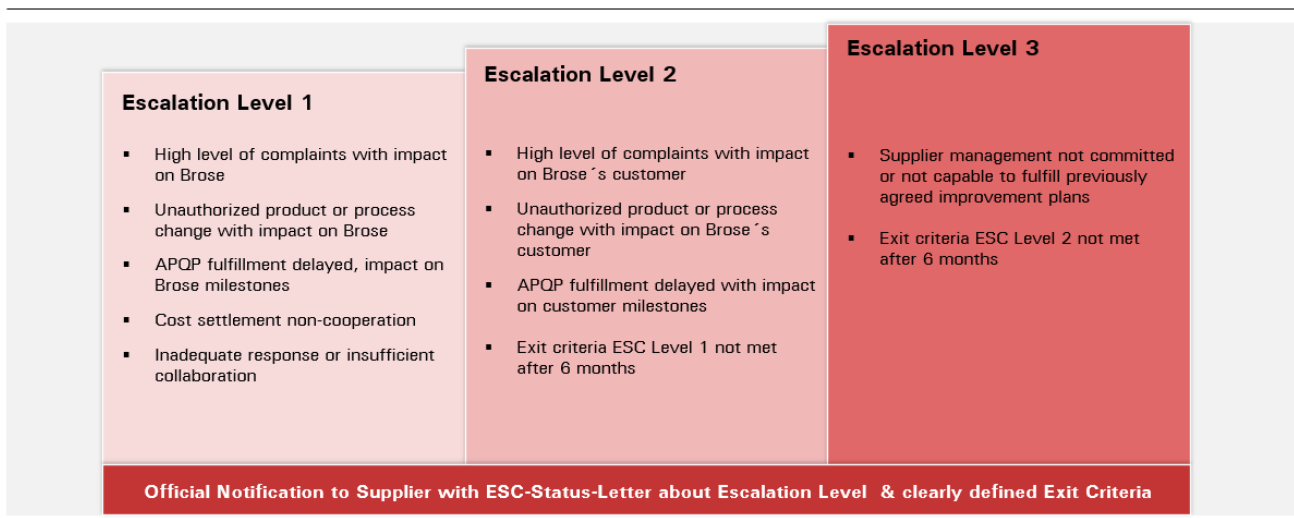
Escalation Level 1

- High level of complaints with impact on Brose
- Unauthorized product or process change with impact on Brose
- APQP fulfillment delayed, impact on Brose milestones
- Cost settlement non-cooperation
- Inadequate response or insufficient collaboration

Escalation Level 2

- High level of complaints with impact on Brose´s customer
- Unauthorized product or process change with impact on Brose´s customer
- APQP fulfillment delayed with impact on customer milestones
- Exit criteria ESC Level 1 not met after 6 months

Escalation Level 3

- Supplier management not committed or not capable to fulfill previously agreed improvement plans
- Exit criteria ESC Level 2 not met after 6 months

Official Notification to Supplier with ESC-Status-Letter about Escalation Level & clearly defined Exit Criteria